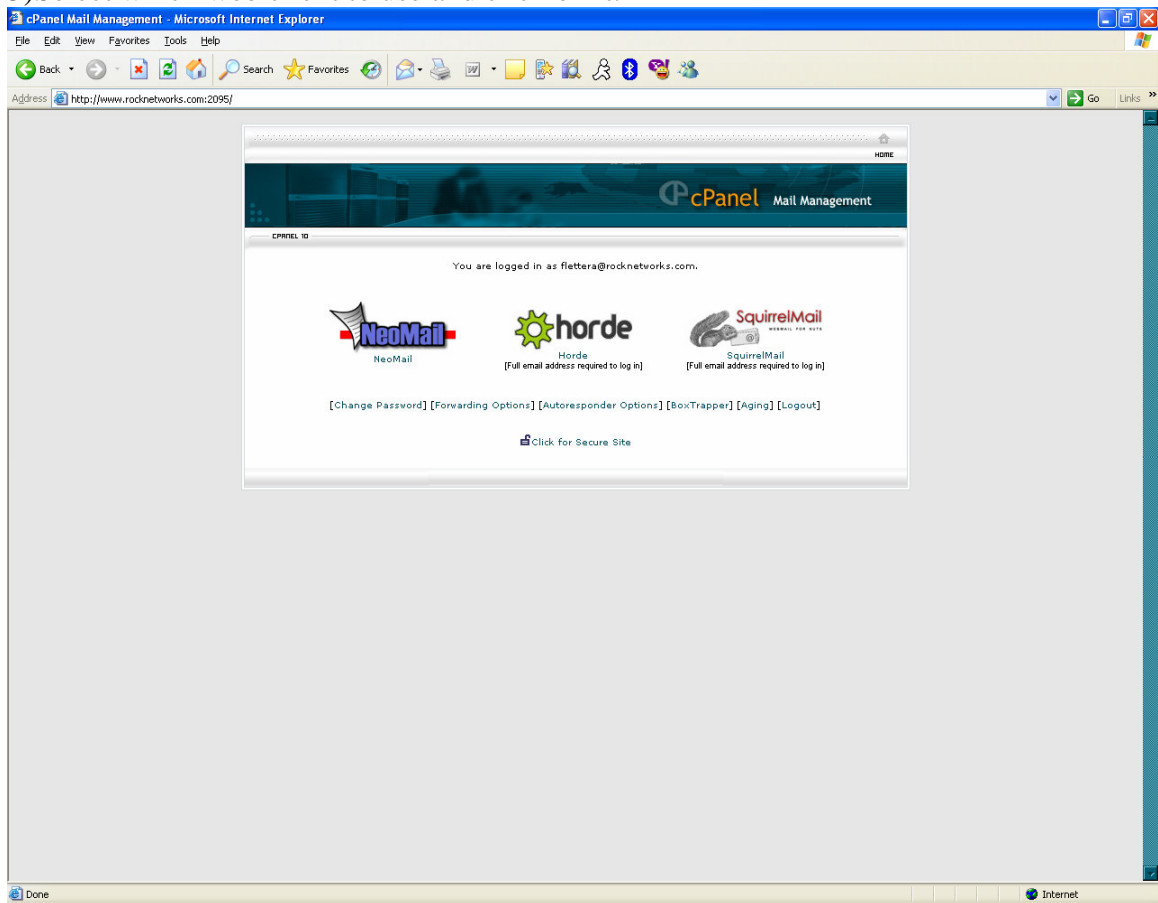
cPanel Mail Management - Microsoft Internet Explorer

File Edit View Favorites Tools Help

Back Search Favorites

Address http://www.rocknetworks.com:2095/ Go Links

HOME

cPanel Mail Management

CPANEL 10

You are logged in as flettera@rocknetworks.com.

NeoMail
NeoMail

horde
Horde
[Full email address required to log in]

SquirrelMail
WEBMAIL FOR NUTS
SquirrelMail
[Full email address required to log in]

[Change Password] [Forwarding Options] [Autoresponder Options] [BoxTrapper] [Aging] [Logout]

Click for Secure Site

Done Internet